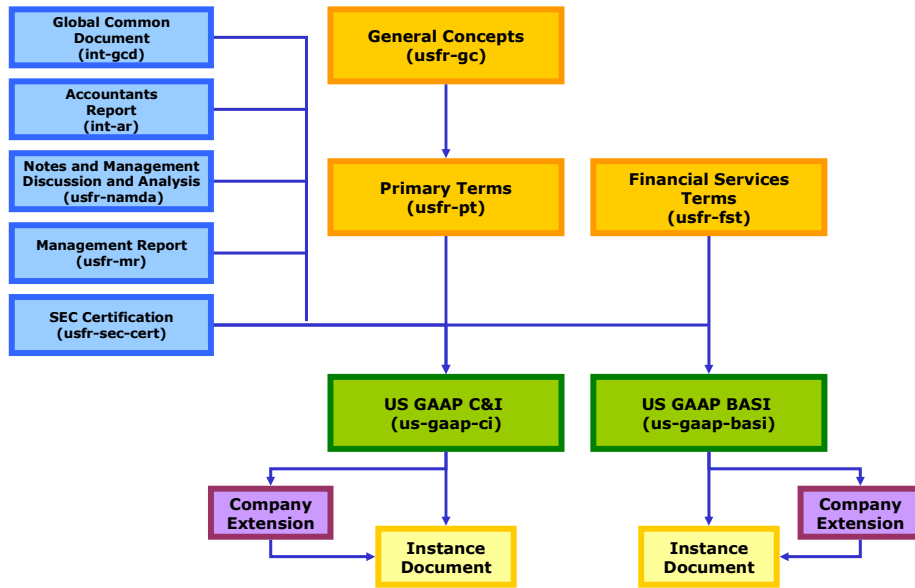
Global Common Document (int-gcd)

Accountants Report (int-ar)

Notes and Management Discussion and Analysis (usfr-namda)

Management Report (usfr-mr)

SEC Certification (usfr-sec-cert)

General Concepts (usfr-gc)

Primary Terms (usfr-pt)

Financial Services Terms (usfr-fst)

US GAAP C&I (us-gaap-ci)

US GAAP BASI (us-gaap-basi)

Company Extension

Instance Document

Instance Document

Company Extension